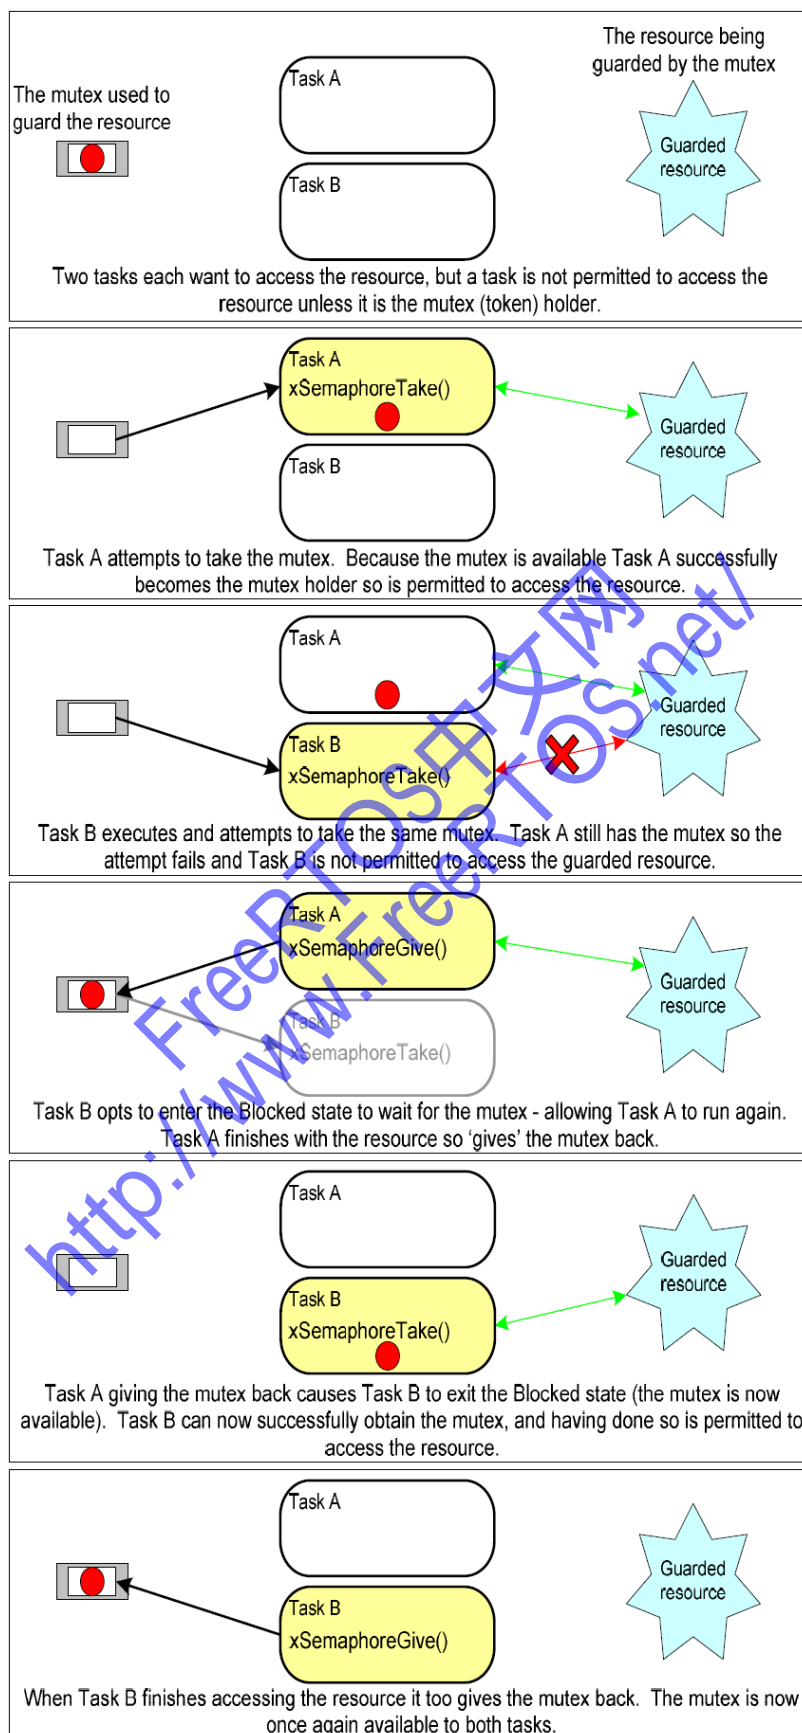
The mutex used to guard the resource

Task A

Task B

The resource being guarded by the mutex

Guarded resource

Two tasks each want to access the resource, but a task is not permitted to access the resource unless it is the mutex (token) holder.

Task A
xSemaphoreTake()

Task B

Guarded resource

Task A attempts to take the mutex. Because the mutex is available Task A successfully becomes the mutex holder so is permitted to access the resource.

Task A

Task B
xSemaphoreTake()

Guarded resource

Task B executes and attempts to take the same mutex. Task A still has the mutex so the attempt fails and Task B is not permitted to access the guarded resource.

Task A
xSemaphoreGive()

Task B
xSemaphoreTake()

Guarded resource

Task B opts to enter the Blocked state to wait for the mutex - allowing Task A to run again. Task A finishes with the resource so 'gives' the mutex back.

Task A

Task B
xSemaphoreTake()

Guarded resource

Task A giving the mutex back causes Task B to exit the Blocked state (the mutex is now available). Task B can now successfully obtain the mutex, and having done so is permitted to access the resource.

Task A

Task B
xSemaphoreGive()

Guarded resource

When Task B finishes accessing the resource it too gives the mutex back. The mutex is now once again available to both tasks.

FreeRTOS中文网
http://www.FreeRTOS.net/